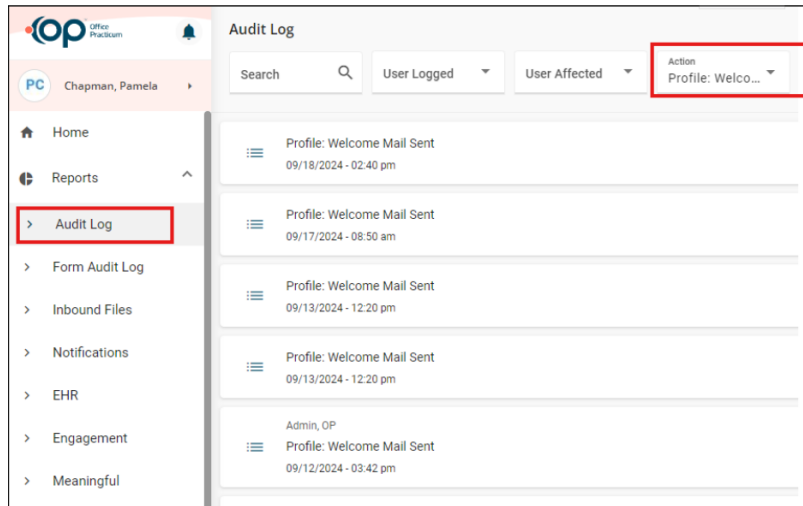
OP Office Practicum

PC Chapman, Pamela

Home

Reports

Audit Log

Form Audit Log

Inbound Files

Notifications

EHR

Engagement

Meaningful

Audit Log

Search

User Logged

User Affected

Action
Profile: Welco...

Profile: Welcome Mail Sent
09/18/2024 - 02:40 pm

Profile: Welcome Mail Sent
09/17/2024 - 08:50 am

Profile: Welcome Mail Sent
09/13/2024 - 12:20 pm

Profile: Welcome Mail Sent
09/13/2024 - 12:20 pm

Admin, OP
Profile: Welcome Mail Sent
09/12/2024 - 03:42 pm